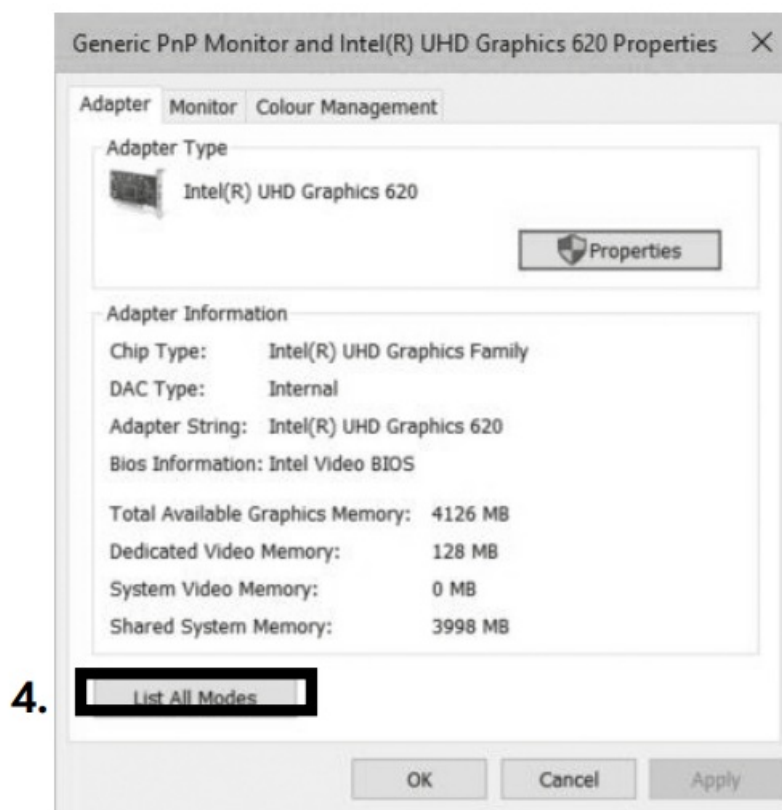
Generic PnP Monitor and Intel(R) UHD Graphics 620 Properties ×

Adapter Monitor Colour Management

Adapter Type

Intel(R) UHD Graphics 620

Properties

Adapter Information

Chip Type: Intel(R) UHD Graphics Family
DAC Type: Internal
Adapter String: Intel(R) UHD Graphics 620
Bios Information: Intel Video BIOS

Total Available Graphics Memory: 4126 MB
Dedicated Video Memory: 128 MB
System Video Memory: 0 MB
Shared System Memory: 3998 MB

4. List All Modes

OK Cancel Apply